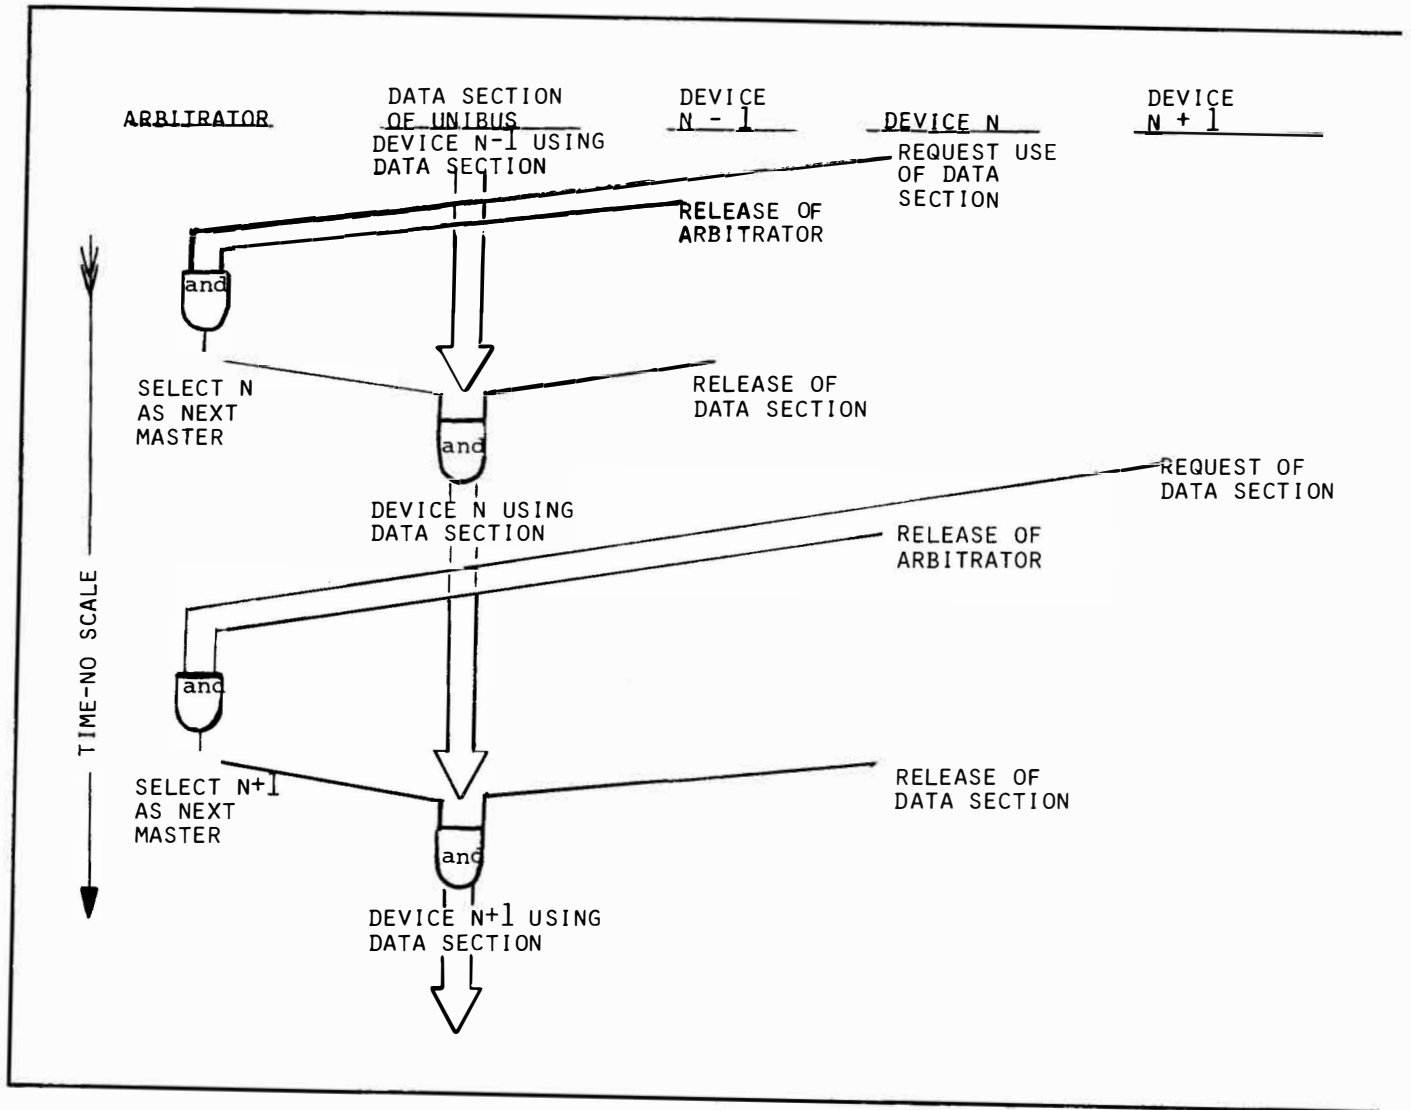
ARBITRATOR

DATA SECTION OF UNIBUS

DEVICE N - 1

DEVICE N

DEVICE N + 1

DEVICE N-1 USING DATA SECTION

REQUEST USE OF DATA SECTION

RELEASE OF ARBITRATOR

and

SELECT N AS NEXT MASTER

RELEASE OF DATA SECTION

and

DEVICE N USING DATA SECTION

REQUEST OF DATA SECTION

RELEASE OF ARBITRATOR

TIME-NO SCALE

and

SELECT N+1 AS NEXT MASTER

RELEASE OF DATA SECTION

and

DEVICE N+1 USING DATA SECTION